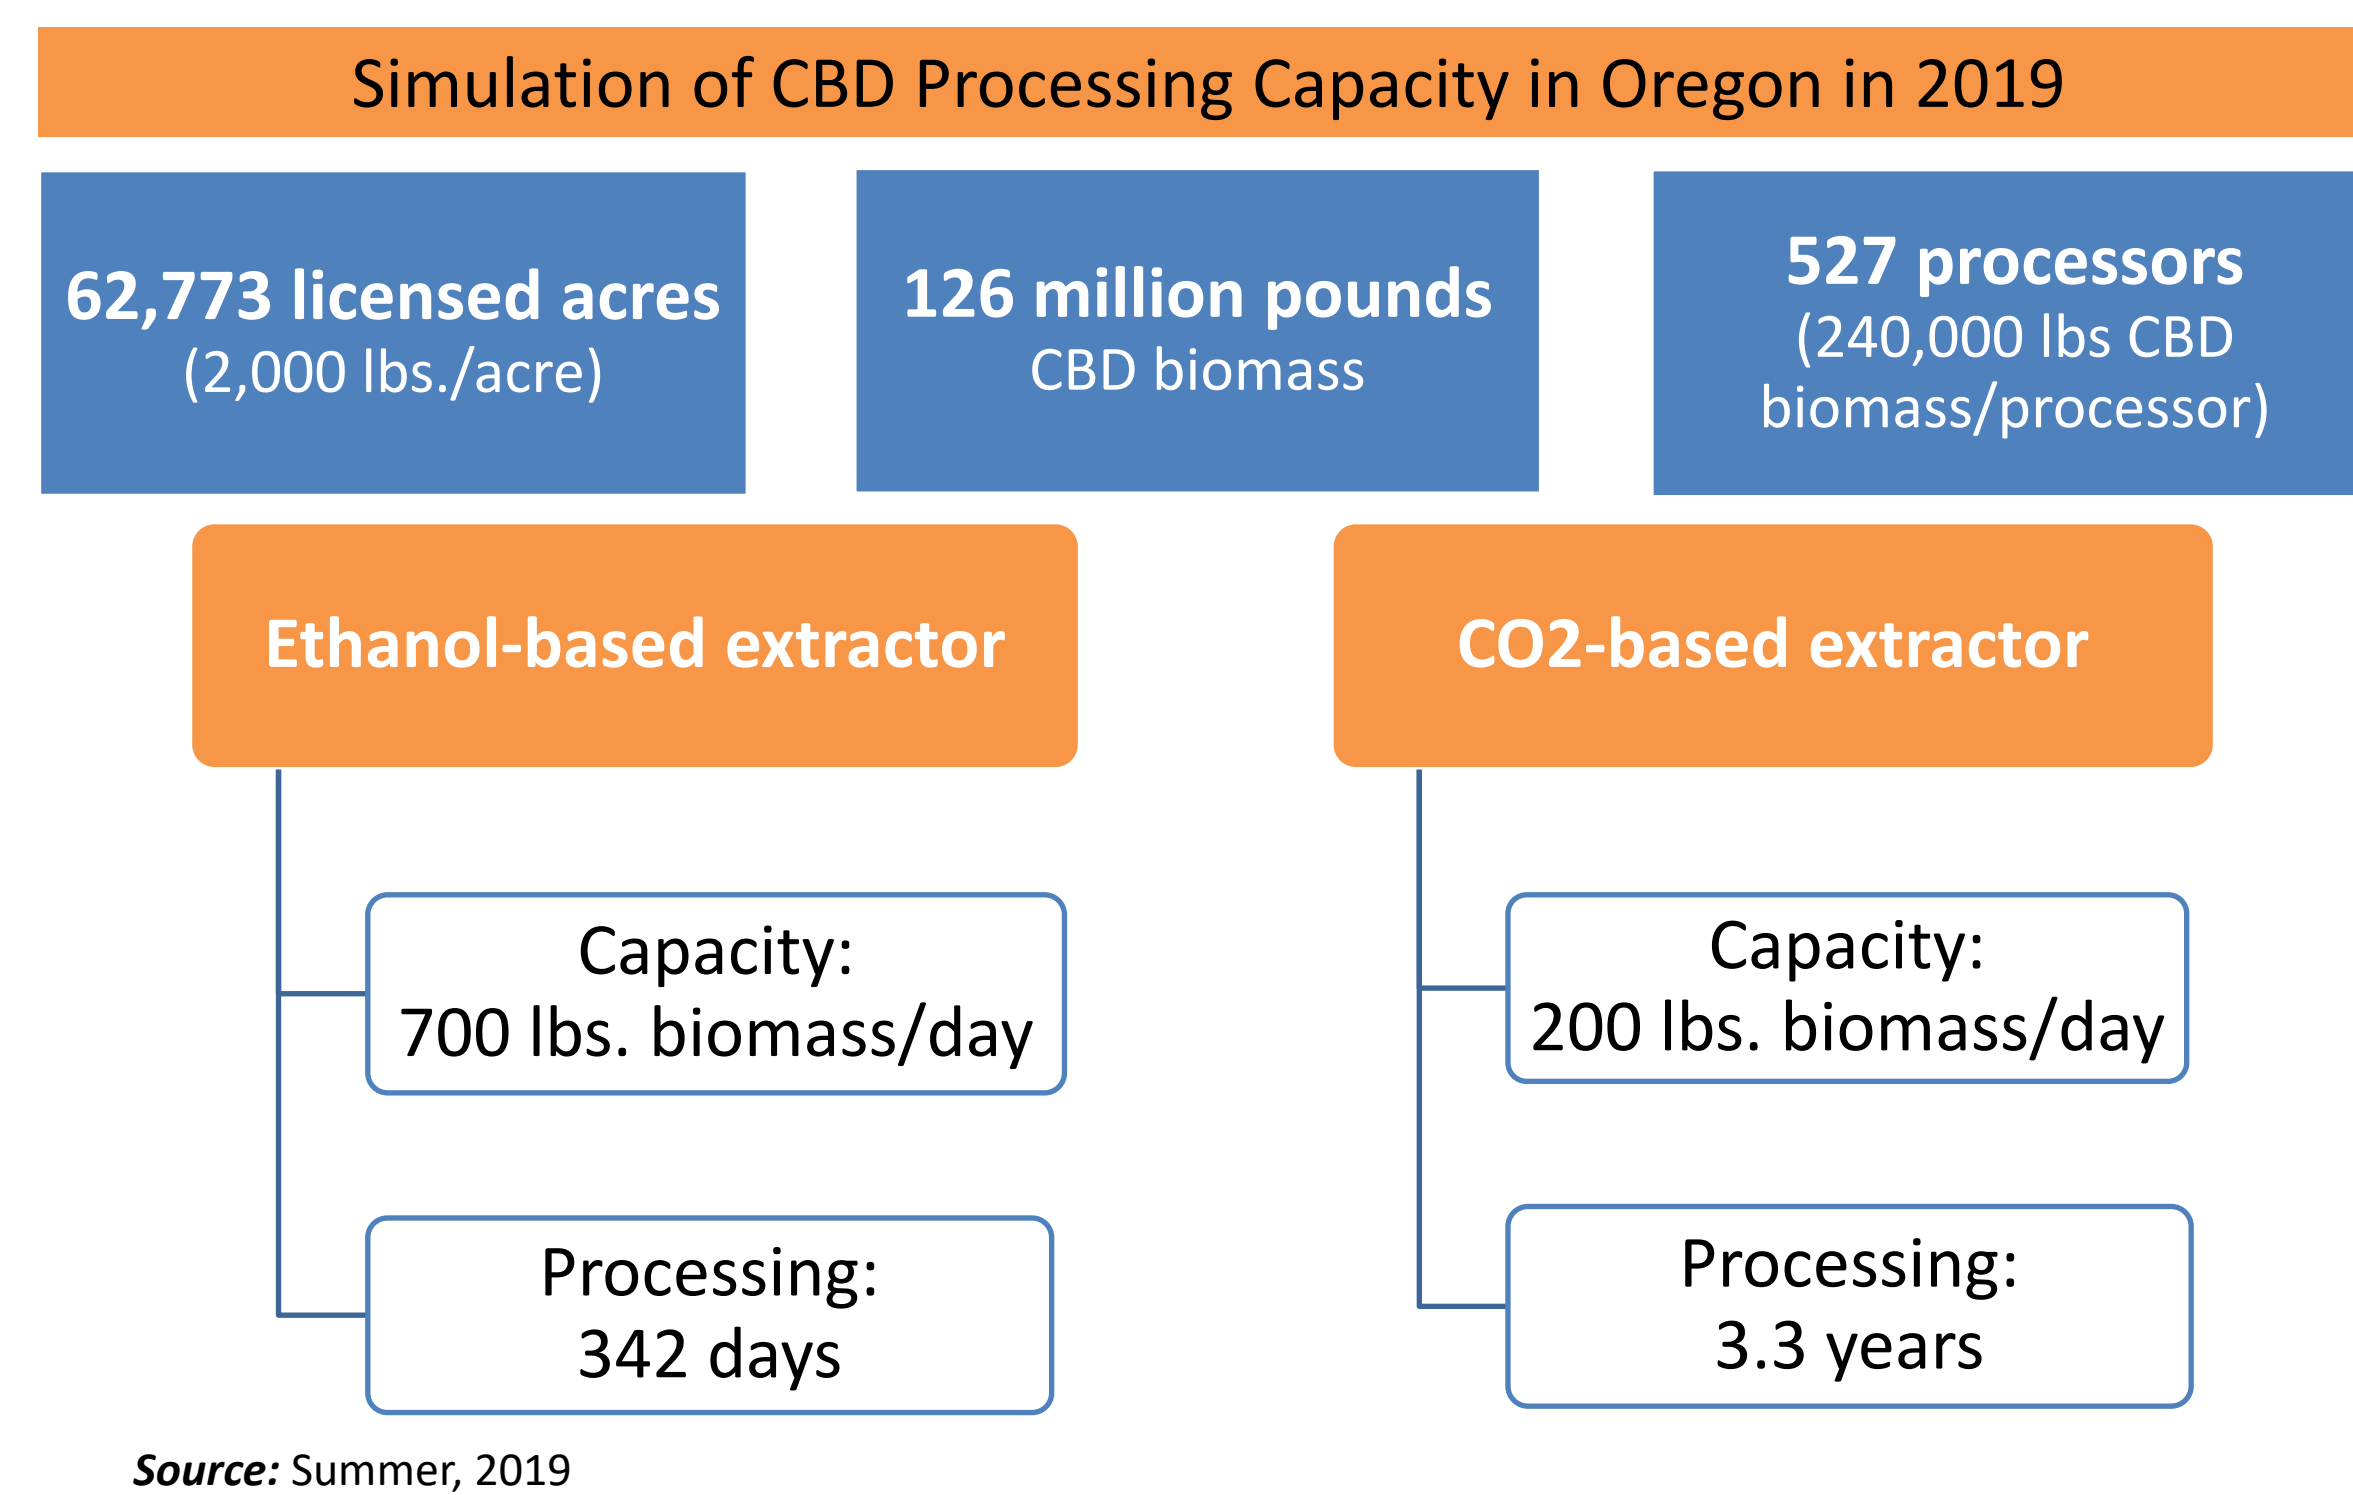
Simulation of CBD Processing Capacity in Oregon in 2019

62,773 licensed acres
(2,000 lbs./acre)

126 million pounds
CBD biomass

527 processors
(240,000 lbs CBD biomass/processor)

Ethanol-based extractor

CO2-based extractor

Capacity:
700 lbs. biomass/day

Processing:
342 days

Capacity:
200 lbs. biomass/day

Processing:
3.3 years

Source: Summer, 2019